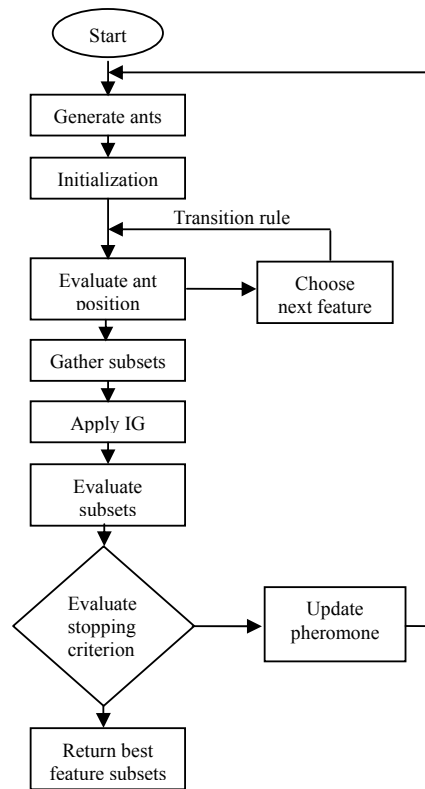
Start

Generate ants

Initialization

Transition rule

Evaluate ant position

Choose next feature

Gather subsets

Apply IG

Evaluate subsets

Evaluate stopping criterion

Update pheromone

Return best feature subsets